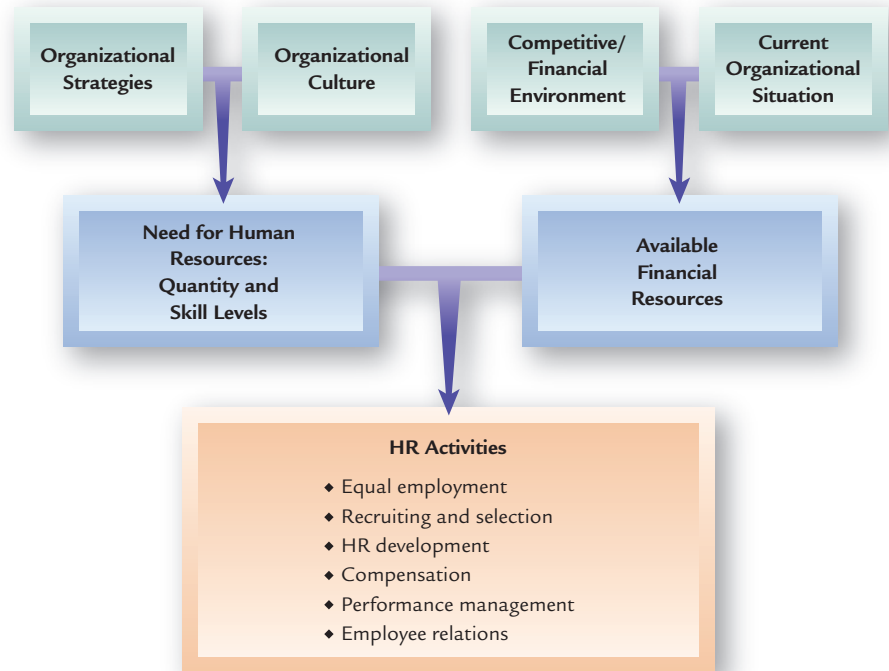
Organizational Strategies

Organizational Culture

Competitive/ Financial Environment

Current Organizational Situation

Need for Human Resources: Quantity and Skill Levels

Available Financial Resources

HR Activities

◆ Equal employment
◆ Recruiting and selection
◆ HR development
◆ Compensation
◆ Performance management
◆ Employee relations